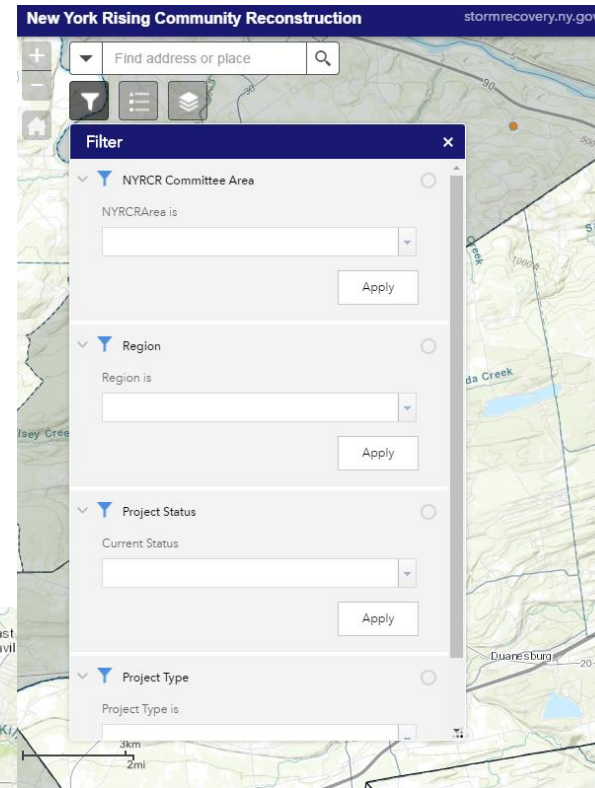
New York Rising Community Reconstruction

stormrecovery.ny.gov

Find address or place

Filter

NYRCR Committee Area

NYRCRArea is

Apply

Region

Region is

Apply

Project Status

Current Status

Apply

Project Type

Project Type is

90

1000

da Creek

lsey Cree

Duanesburg

20

3km

2mi